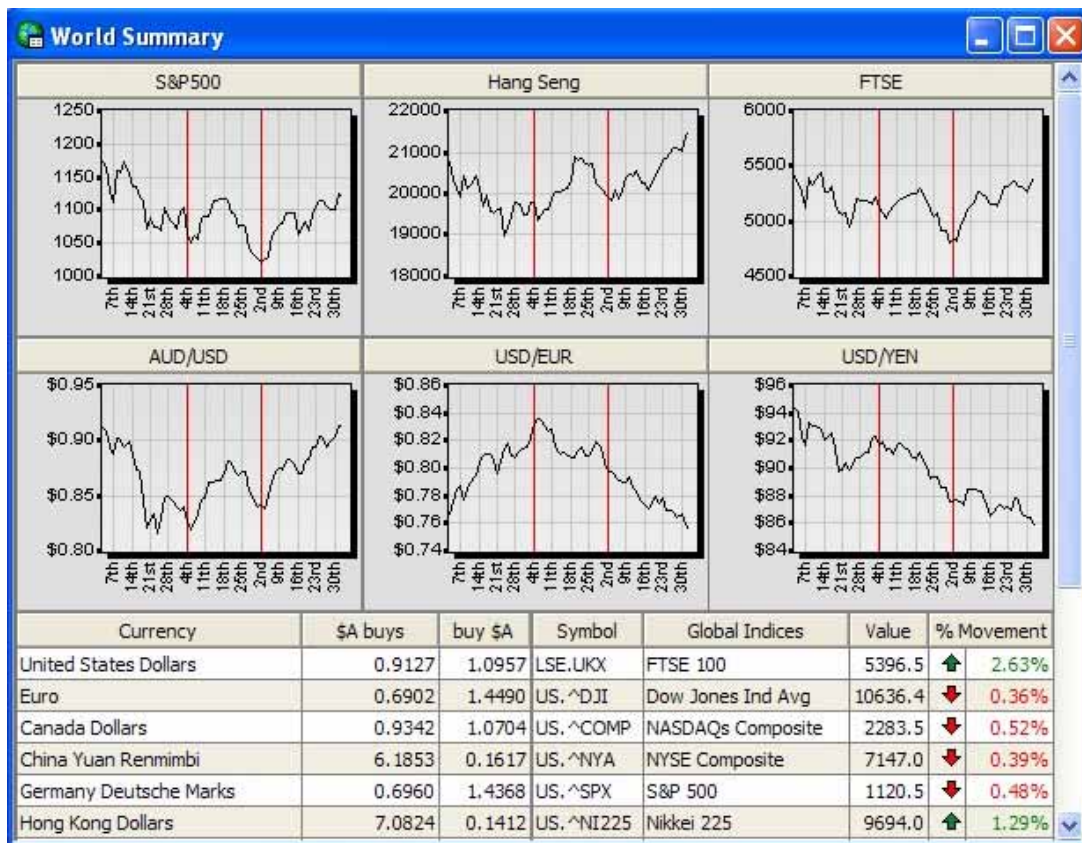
World Summary

S&P500

1250
1200
1150
1100
1050
1000

7th 14th 21st 28th 4th 11th 18th 25th 2nd 9th 16th 23rd 30th

Hang Seng

22000
21000
20000
19000
18000

7th 14th 21st 28th 4th 11th 18th 25th 2nd 9th 16th 23rd 30th

FTSE

6000
5500
5000
4500

7th 14th 21st 28th 4th 11th 18th 25th 2nd 9th 16th 23rd 30th

AUD/USD

$0.95
$0.90
$0.85
$0.80

7th 14th 21st 28th 4th 11th 18th 25th 2nd 9th 16th 23rd 30th

USD/EUR

$0.86
$0.84
$0.82
$0.80
$0.78
$0.76
$0.74

7th 14th 21st 28th 4th 11th 18th 25th 2nd 9th 16th 23rd 30th

USD/YEN

$96
$94
$92
$90
$88
$86
$84

7th 14th 21st 28th 4th 11th 18th 25th 2nd 9th 16th 23rd 30th

| Currency | $A buys | buy $A | Symbol | Global Indices | Value | % Movement |
|---|---|---|---|---|---|---|
| United States Dollars | 0.9127 | 1.0957 | LSE.UKX | FTSE 100 | 5396.5 | 2.63% |
| Euro | 0.6902 | 1.4490 | US.^DJI | Dow Jones Ind Avg | 10636.4 | 0.36% |
| Canada Dollars | 0.9342 | 1.0704 | US.^COMP | NASDAQs Composite | 2283.5 | 0.52% |
| China Yuan Renmimbi | 6.1853 | 0.1617 | US.^NYA | NYSE Composite | 7147.0 | 0.39% |
| Germany Deutsche Marks | 0.6960 | 1.4368 | US.^SPX | S&P 500 | 1120.5 | 0.48% |
| Hong Kong Dollars | 7.0824 | 0.1412 | US.^NI225 | Nikkei 225 | 9694.0 | 1.29% |